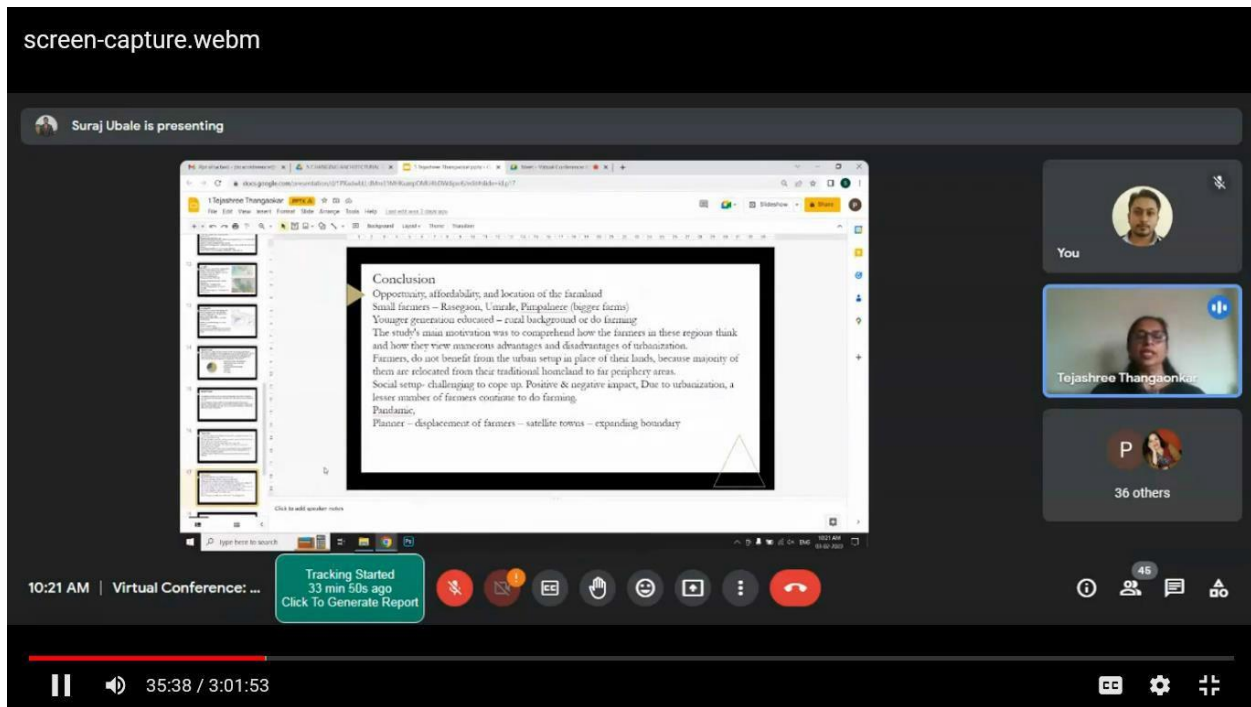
screen-capture.webm

Suraj Ubale is presenting

1 Tejashree Thangaonkar

File Edit View Insert Format Slide Arrange Tools Help

Slideshow

Share

Conclusion
Opportunity, affordability, and location of the farmland
Small farmers – Rasegaon, Umrale, Pimpalnere (bigger farms)
Younger generation educated – rural background or do farming
The study's main motivation was to comprehend how the farmers in these regions think and how they view numerous advantages and disadvantages of urbanization.
Farmers, do not benefit from the urban setup in place of their lands, because majority of them are relocated from their traditional homeland to far periphery areas.
Social setup- challenging to cope up. Positive & negative impact, Due to urbanization, a lesser number of farmers continue to do farming.
Pandamic,
Planner – displacement of farmers – satellite towns – expanding boundary

Click to add speaker notes

Type here to search

10:21 AM

You

Tejashree Thangaonkar

P

36 others

10:21 AM | Virtual Conference: ...

Tracking Started
33 min 50s ago
Click To Generate Report

45

35:38 / 3:01:53